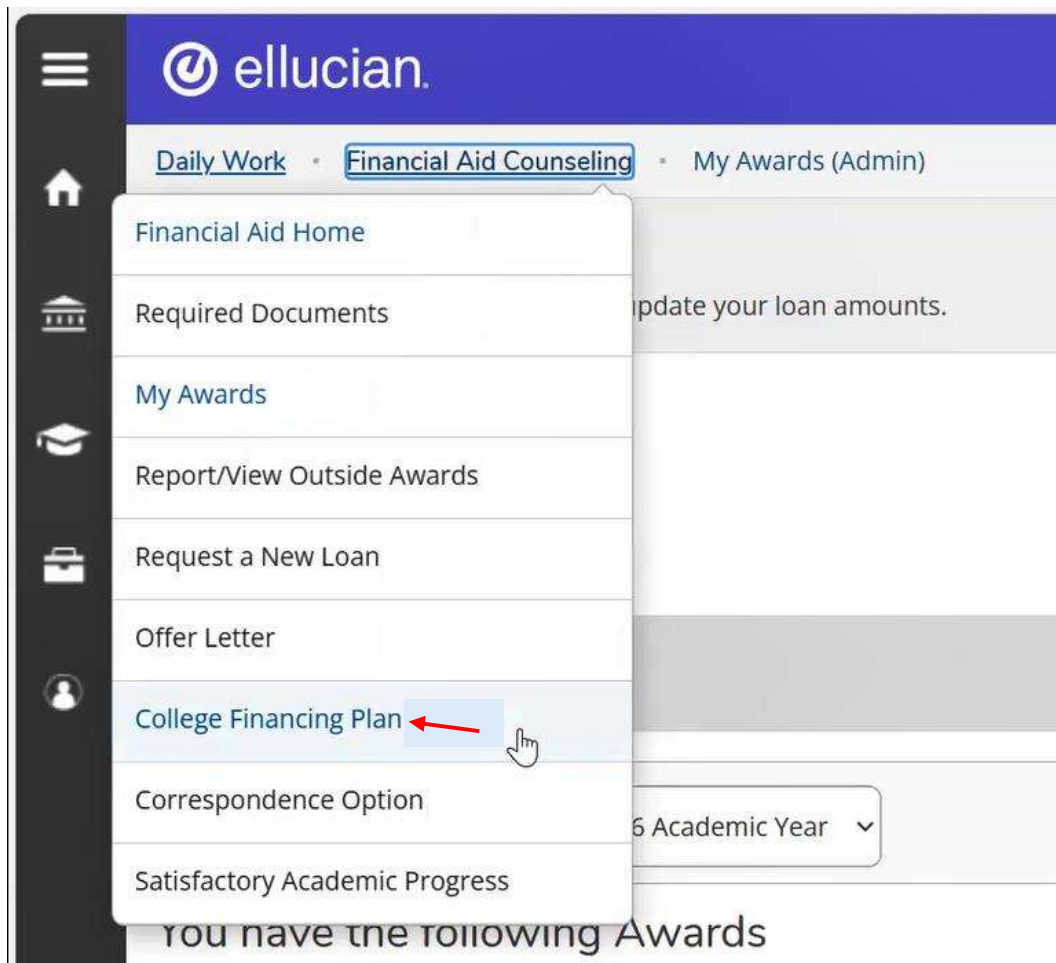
ellucian.

Daily Work • Financial Aid Counseling • My Awards (Admin)

Financial Aid Home

Required Documents

My Awards

Report/View Outside Awards

Request a New Loan

Offer Letter

College Financing Plan

Correspondence Option

Satisfactory Academic Progress

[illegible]pdate your loan amounts.

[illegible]6 Academic Year

You have the following Awards